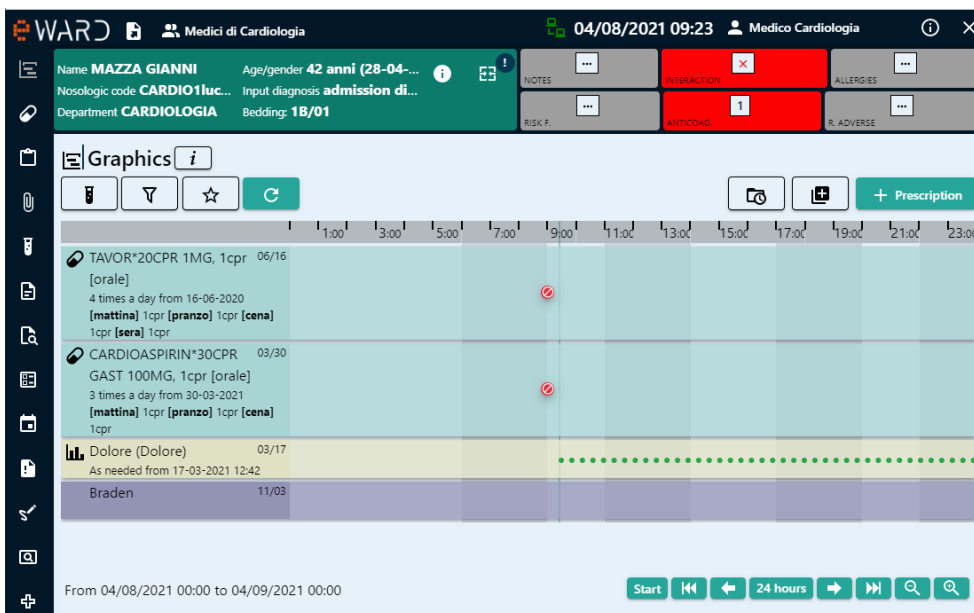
eWARD Medici di Cardiologia 04/08/2021 09:23 Medico Cardiologia

Name MAZZA GIANNI Age/gender 42 anni (28-04-...
Nosologic code CARDIO1luc... Input diagnosis admission di...
Department CARDIOLOGIA Bedding: 1B/01

NOTES ... | INTERACTION × | ALLERGIES ...
RISK F. ... | ANTICOAG. 1 | R. ADVERSE ...

Graphics i

Prescription

| | 1:00 | 3:00 | 5:00 | 7:00 | 9:00 | 11:00 | 13:00 | 15:00 | 17:00 | 19:00 | 21:00 | 23:00 |
|---|---|---|---|---|---|---|---|---|---|---|---|---|

TAVOR*20CPR 1MG, 1cpr [orale] 06/16
4 times a day from 16-06-2020
[mattina] 1cpr [pranzo] 1cpr [cena] 1cpr [sera] 1cpr

CARDIOASPIRIN*30CPR GAST 100MG, 1cpr [orale] 03/30
3 times a day from 30-03-2021
[mattina] 1cpr [pranzo] 1cpr [cena] 1cpr

Dolore (Dolore) 03/17
As needed from 17-03-2021 12:42

Braden 11/03

From 04/08/2021 00:00 to 04/09/2021 00:00

Start 24 hours